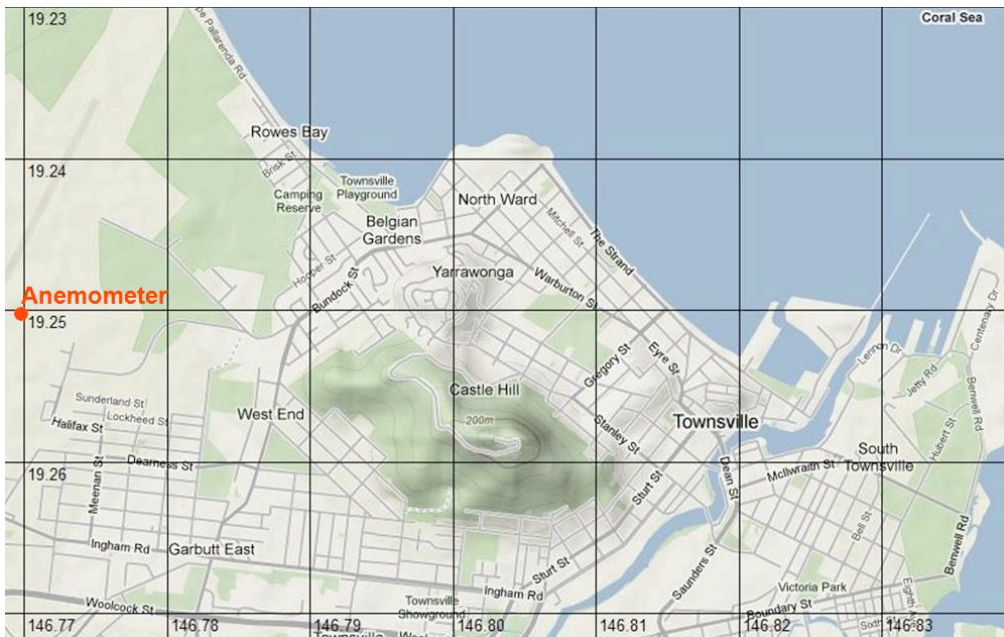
19.23
Coral Sea
De Pallarenda Rd
Rowes Bay
19.24
Brisk St
Townsville Playground
Camping Reserve
North Ward
Belgian Gardens
Michell St
The Strand
Hooper St
Yarrawonga
Warburton St
Bundock St
Anemometer
19.25
Lennon Dr
Centenary Dr
Jetty Rd
Benwell Rd
Eyre St
Gregory St
Castle Hill
Sunderland St
Lockheed St
West End
200m
Stanley St
Townsville
Halifax St
Hubert St
South Townsville
Dearness St
Dean St
Mcllwraith St
19.26
Meenan St
Sturt St
Ingham Rd
Garbutt East
Bell St
Benwell Rd
Saunders St
Sturt St
Ingham Rd
Townsville Showground
Victoria Park
Woolcock St
Boundary St
Eighth
146.77
146.78
146.79
146.80
146.81
146.82
146.83